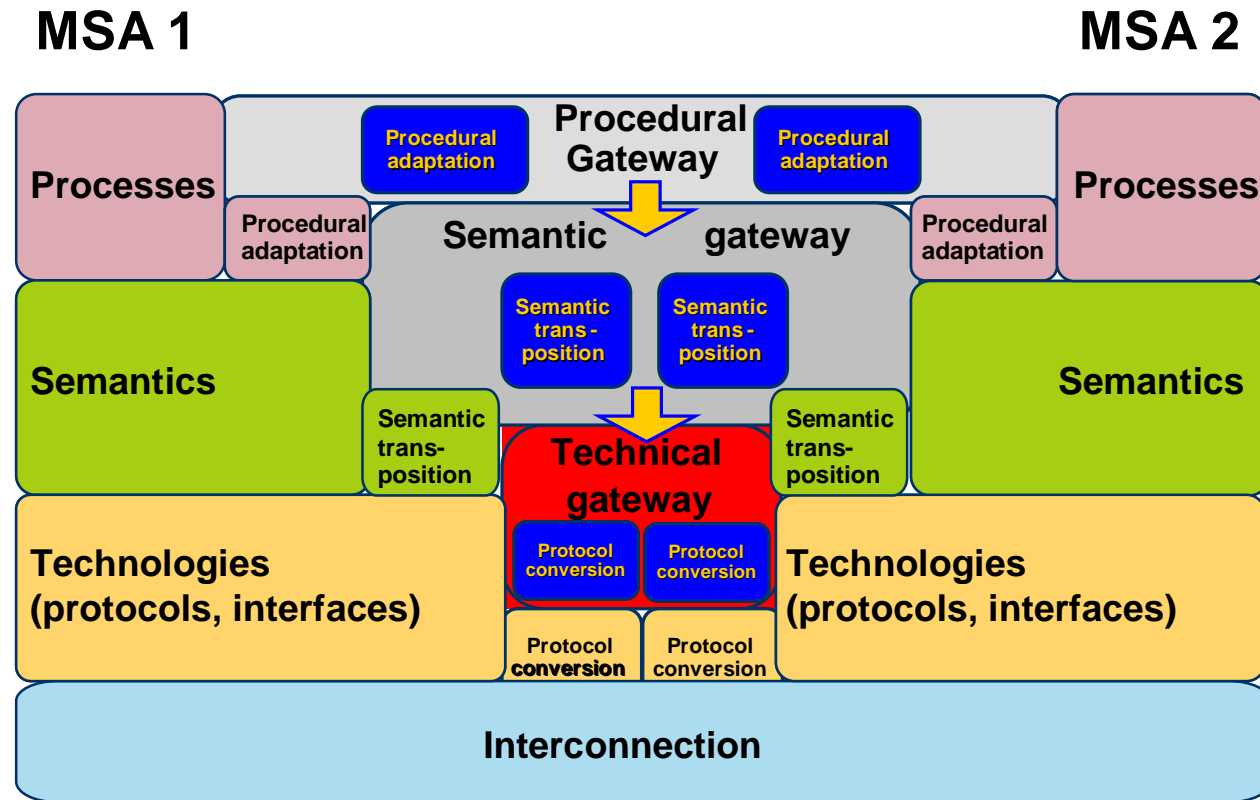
MSA 1

MSA 2

Procedural adaptation

Procedural Gateway

Procedural adaptation

Processes

Processes

Procedural adaptation

Semantic gateway

Procedural adaptation

Semantic trans - position

Semantic trans - position

Semantics

Semantics

Semantic trans- position

Technical gateway

Semantic trans- position

Protocol conversion

Protocol conversion

Technologies (protocols, interfaces)

Technologies (protocols, interfaces)

Protocol conversion

Protocol conversion

Interconnection